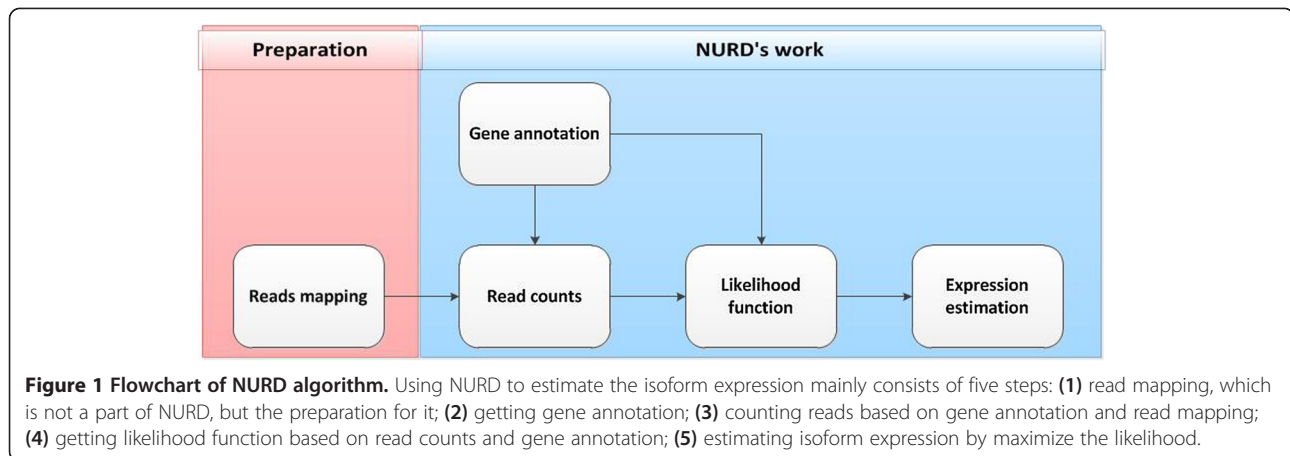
Preparation

NURD's work

Gene annotation

Reads mapping

Read counts

Likelihood function

Expression estimation

**Figure 1 Flowchart of NURD algorithm.** Using NURD to estimate the isoform expression mainly consists of five steps: **(1)** read mapping, which is not a part of NURD, but the preparation for it; **(2)** getting gene annotation; **(3)** counting reads based on gene annotation and read mapping; **(4)** getting likelihood function based on read counts and gene annotation; **(5)** estimating isoform expression by maximize the likelihood.